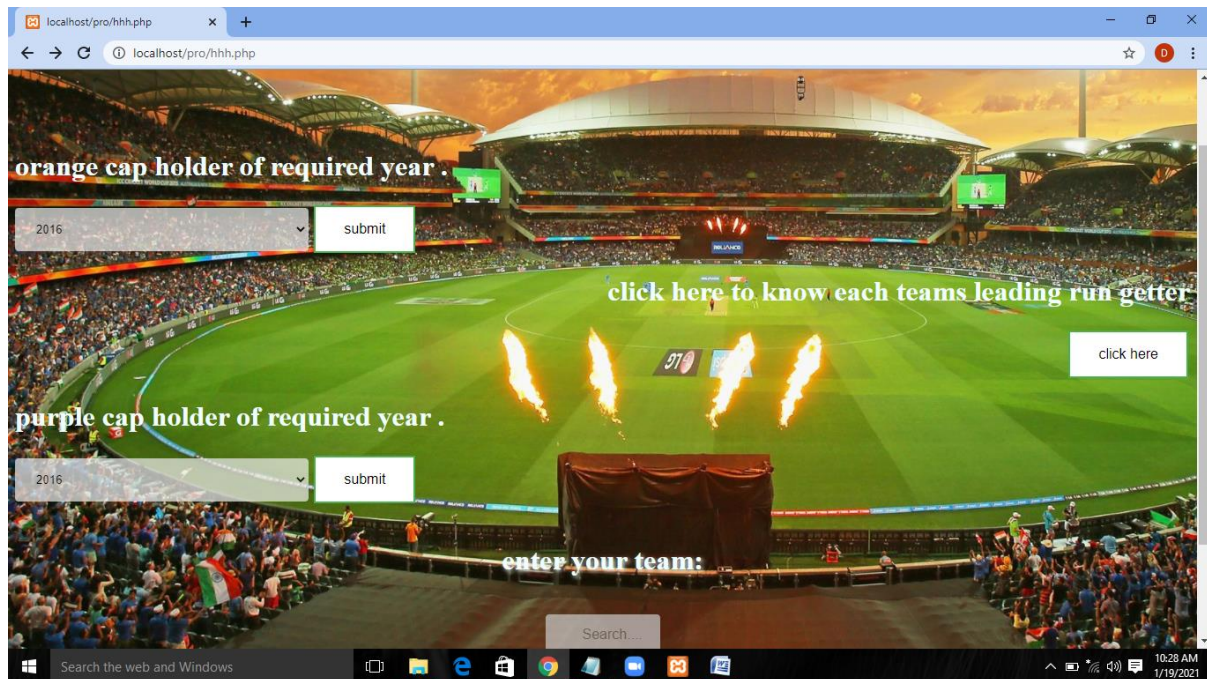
localhost/pro/hhh.php

localhost/pro/hhh.php

orange cap holder of required year .

2016

submit

click here to know each teams leading run getter

click here

purple cap holder of required year .

2016

submit

enter your team:

Search....

Search the web and Windows

10:28 AM
1/19/2021